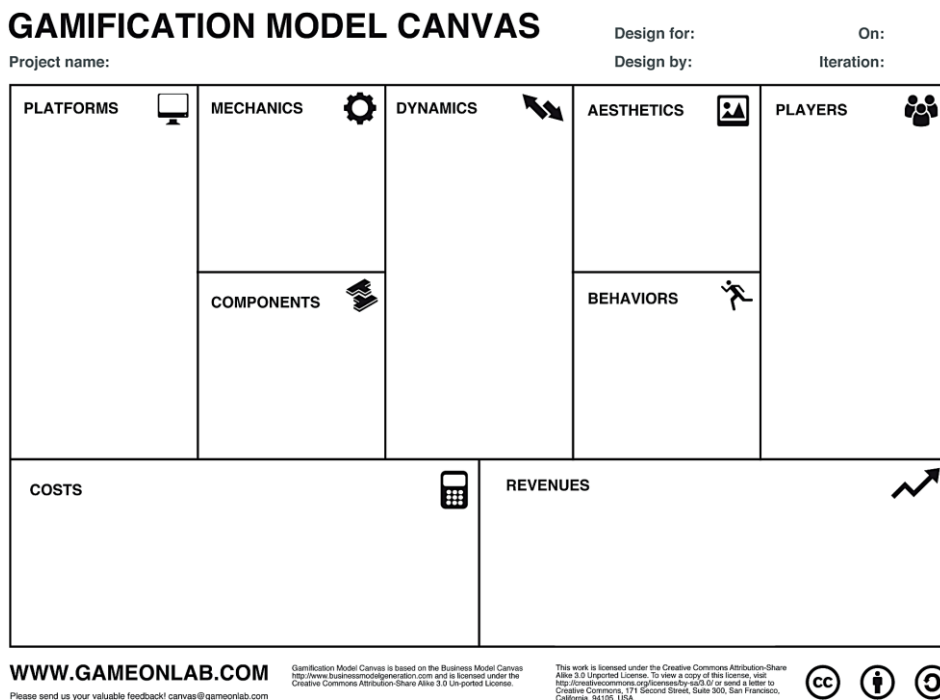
GAMIFICATION MODEL CANVAS

Project name:

Design for:

Design by:

On:

Iteration:

PLATFORMS

MECHANICS

COMPONENTS

DYNAMICS

AESTHETICS

BEHAVIORS

PLAYERS

COSTS

REVENUES

WWW.GAMEONLAB.COM

Please send us your valuable feedback! canvas@gameonlab.com

Gamification Model Canvas is based on the Business Model Canvas http://www.businessmodelgeneration.com and is licensed under the Creative Commons Attribution-Share Alike 3.0 Un-ported License.

This work is licensed under the Creative Commons Attribution-Share Alike 3.0 Unported License. To view a copy of this license, visit http://creativecommons.org/licenses/by-sa/3.0/ or send a letter to Creative Commons, 171 Second Street, Suite 300, San Francisco, California, 94105, USA.

cc